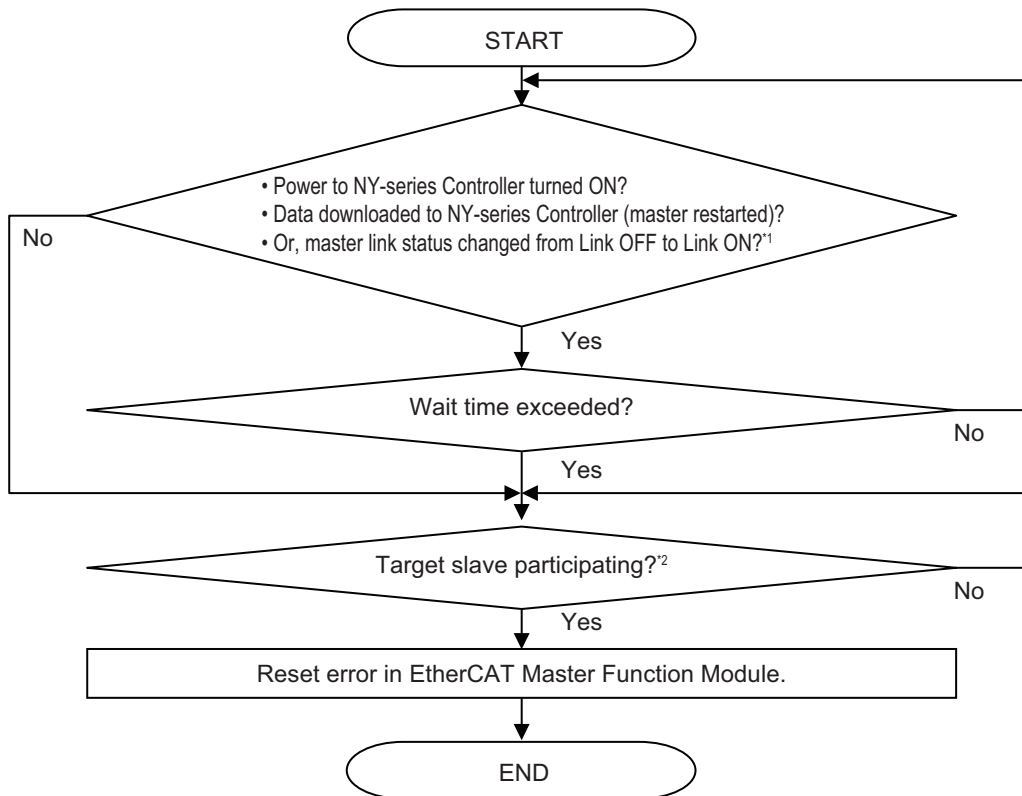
START

• Power to NY-series Controller turned ON?
• Data downloaded to NY-series Controller (master restarted)?
• Or, master link status changed from Link OFF to Link ON?$^{*1}$

No

Yes

Wait time exceeded?

No

Yes

Target slave participating?$^{*2}$

No

Yes

Reset error in EtherCAT Master Function Module.

END